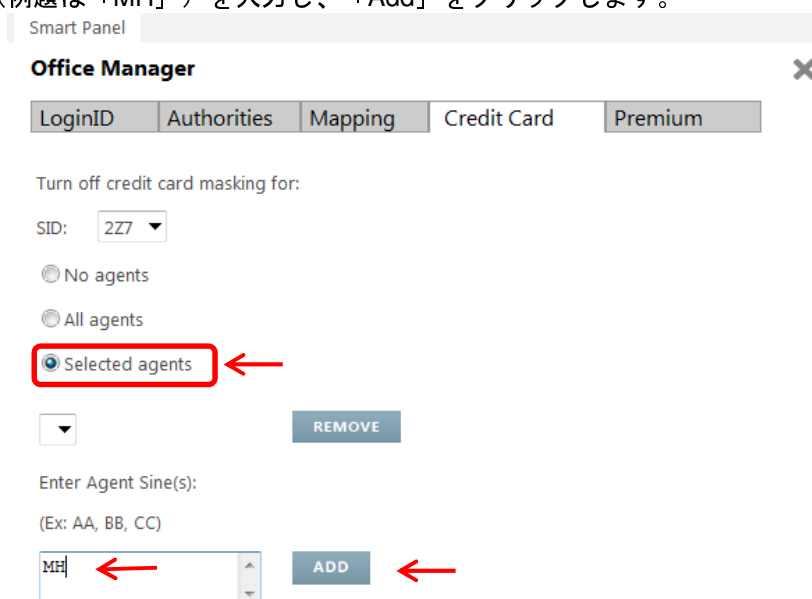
Smart Panel

Office Manager

| LoginID | Authorities | Mapping | Credit Card | Premium |
|---|---|---|---|---|

Turn off credit card masking for:

SID: 2Z7

No agents

All agents

Selected agents

REMOVE

Enter Agent Sine(s):

(Ex: AA, BB, CC)

MH

ADD